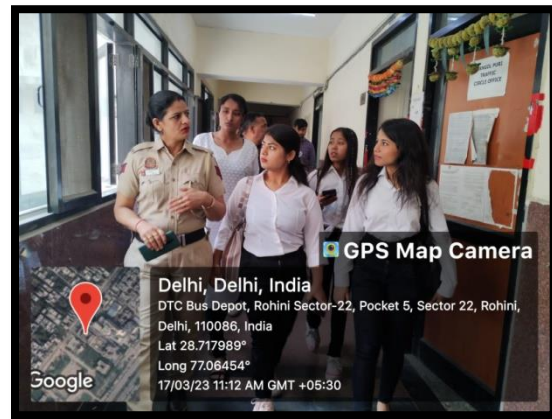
GPS Map Camera

Delhi, Delhi, India
DTC Bus Depot, Rohini Sector-22, Pocket 5, Sector 22, Rohini, Delhi, 110086, India
Lat 28.717989°
Long 77.06454°
17/03/23 11:12 AM GMT +05:30

Google

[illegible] TRAFFIC CIRCLE OFFICE